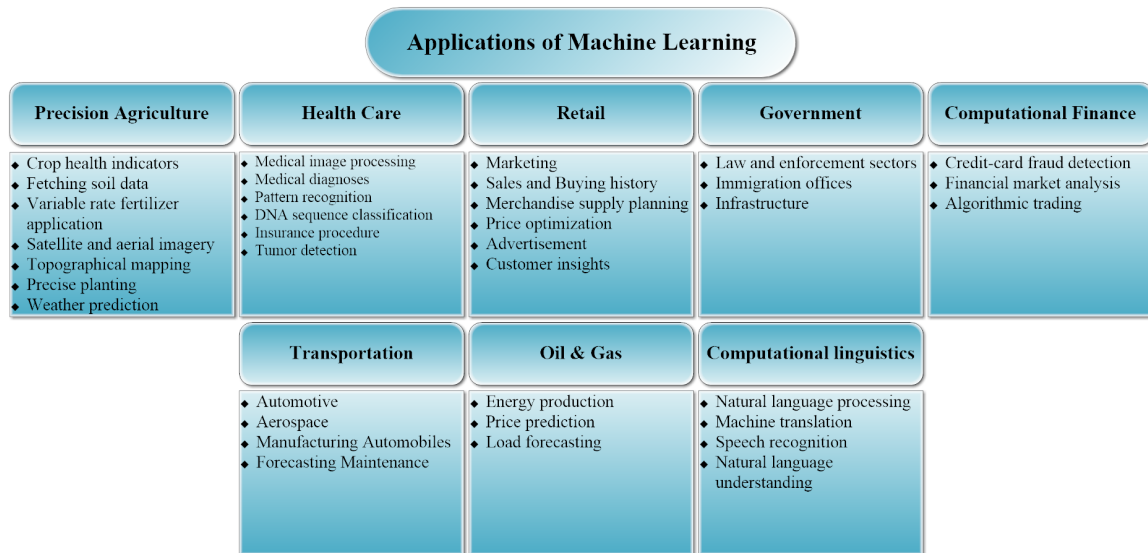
Applications of Machine Learning

Precision Agriculture

- Crop health indicators
- Fetching soil data
- Variable rate fertilizer application
- Satellite and aerial imagery
- Topographical mapping
- Precise planting
- Weather prediction

Health Care

- Medical image processing
- Medical diagnoses
- Pattern recognition
- DNA sequence classification
- Insurance procedure
- Tumor detection

Retail

- Marketing
- Sales and Buying history
- Merchandise supply planning
- Price optimization
- Advertisement
- Customer insights

Government

- Law and enforcement sectors
- Immigration offices
- Infrastructure

Computational Finance

- Credit-card fraud detection
- Financial market analysis
- Algorithmic trading

Transportation

- Automotive
- Aerospace
- Manufacturing Automobiles
- Forecasting Maintenance

Oil & Gas

- Energy production
- Price prediction
- Load forecasting

Computational linguistics

- Natural language processing
- Machine translation
- Speech recognition
- Natural language understanding